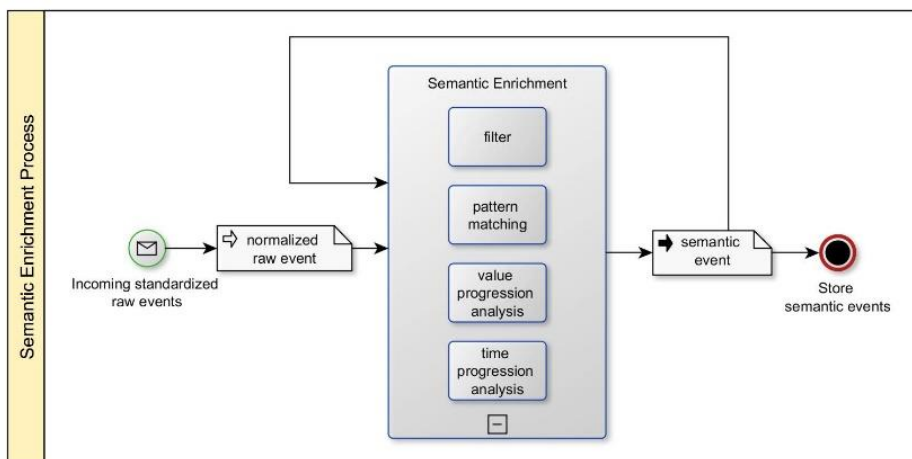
Semantic Enrichment Process

Semantic Enrichment

filter

pattern matching

value progression analysis

time progression analysis

Incoming standardized raw events

normalized raw event

semantic event

Store semantic events